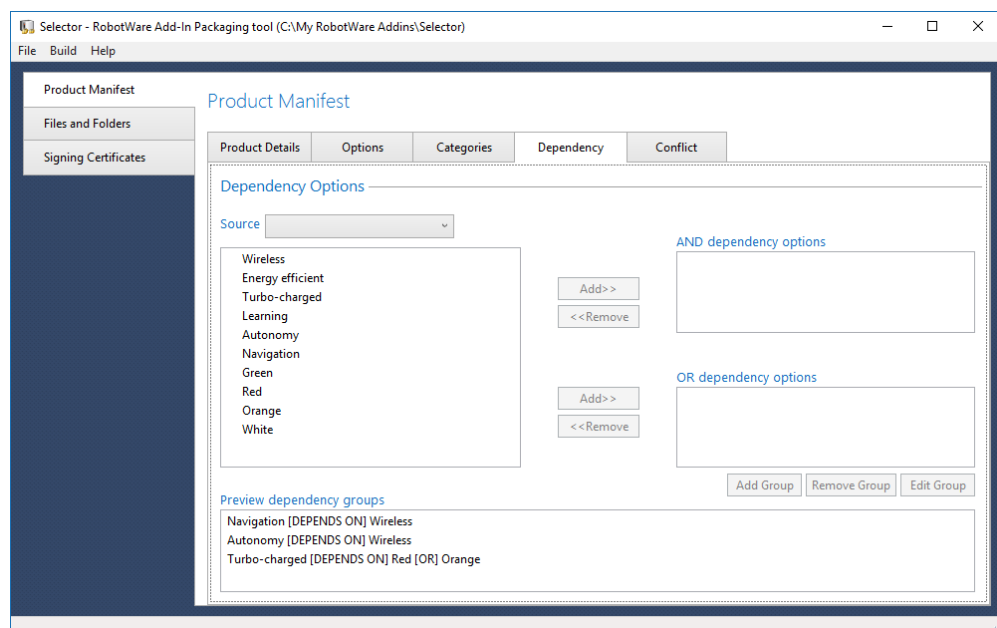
Selector - RobotWare Add-In Packaging tool (C:\My RobotWare Addins\Selector)

File Build Help

Product Manifest
Files and Folders
Signing Certificates

Product Manifest

Product Details | Options | Categories | Dependency | Conflict

Dependency Options

Source

Wireless
Energy efficient
Turbo-charged
Learning
Autonomy
Navigation
Green
Red
Orange
White

Add>>
<<Remove

Add>>
<<Remove

AND dependency options

OR dependency options

Add Group | Remove Group | Edit Group

Preview dependency groups

Navigation [DEPENDS ON] Wireless
Autonomy [DEPENDS ON] Wireless
Turbo-charged [DEPENDS ON] Red [OR] Orange